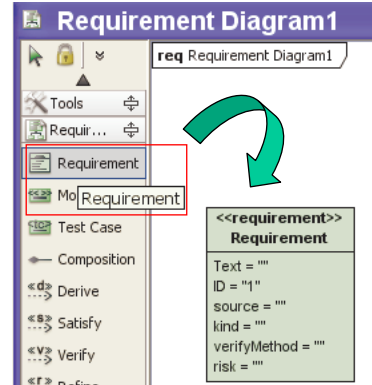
Requirement Diagram1

req Requirement Diagram1

Tools
Requir...
Requirement
Mo
Requirement
Test Case
Composition
Derive
Satisfy
Verify

<<requirement>>
Requirement

Text = ""
ID = "1"
source = ""
kind = ""
verifyMethod = ""
risk = ""